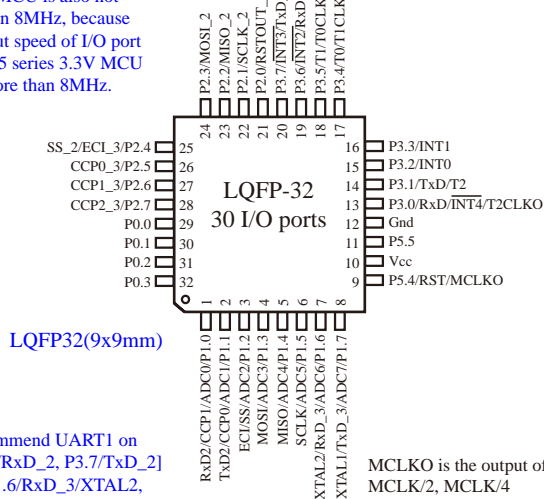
MCU is also not
n 8MHz, because
ut speed of I/O port
5 series 3.3V MCU
ore than 8MHz.

P2.3/MOSI_2
P2.2/MISO_2
P2.1/SCLK_2
P2.0/RSTOUT_
P3.7/$\overline{INT3}$/TxD
P3.6/$\overline{INT2}$/RxD
P3.5/T1/T0CLK
P3.4/T0/T1CLK

24 23 22 21 20 19 18 17

SS_2/ECI_3/P2.4 25
CCP0_3/P2.5 26
CCP1_3/P2.6 27
CCP2_3/P2.7 28
P0.0 29
P0.1 30
P0.2 31
P0.3 32

LQFP-32
30 I/O ports

16 P3.3/INT1
15 P3.2/INT0
14 P3.1/TxD/T2
13 P3.0/RxD/$\overline{INT4}$/T2CLKO
12 Gnd
11 P5.5
10 Vcc
9 P5.4/RST/MCLKO

1 2 3 4 5 6 7 8

RxD2/CCP1/ADC0/P1.0
TxD2/CCP0/ADC1/P1.1
ECI/SS/ADC2/P1.2
MOSI/ADC3/P1.3
MISO/ADC4/P1.4
SCLK/ADC5/P1.5
XTAL2/RxD_3/ADC6/P1.6
XTAL1/TxD_3/ADC7/P1.7

LQFP32(9x9mm)

mmend UART1 on
RxD_2, P3.7/TxD_2]
.6/RxD_3/XTAL2,

MCLKO is the output of
MCLK/2, MCLK/4